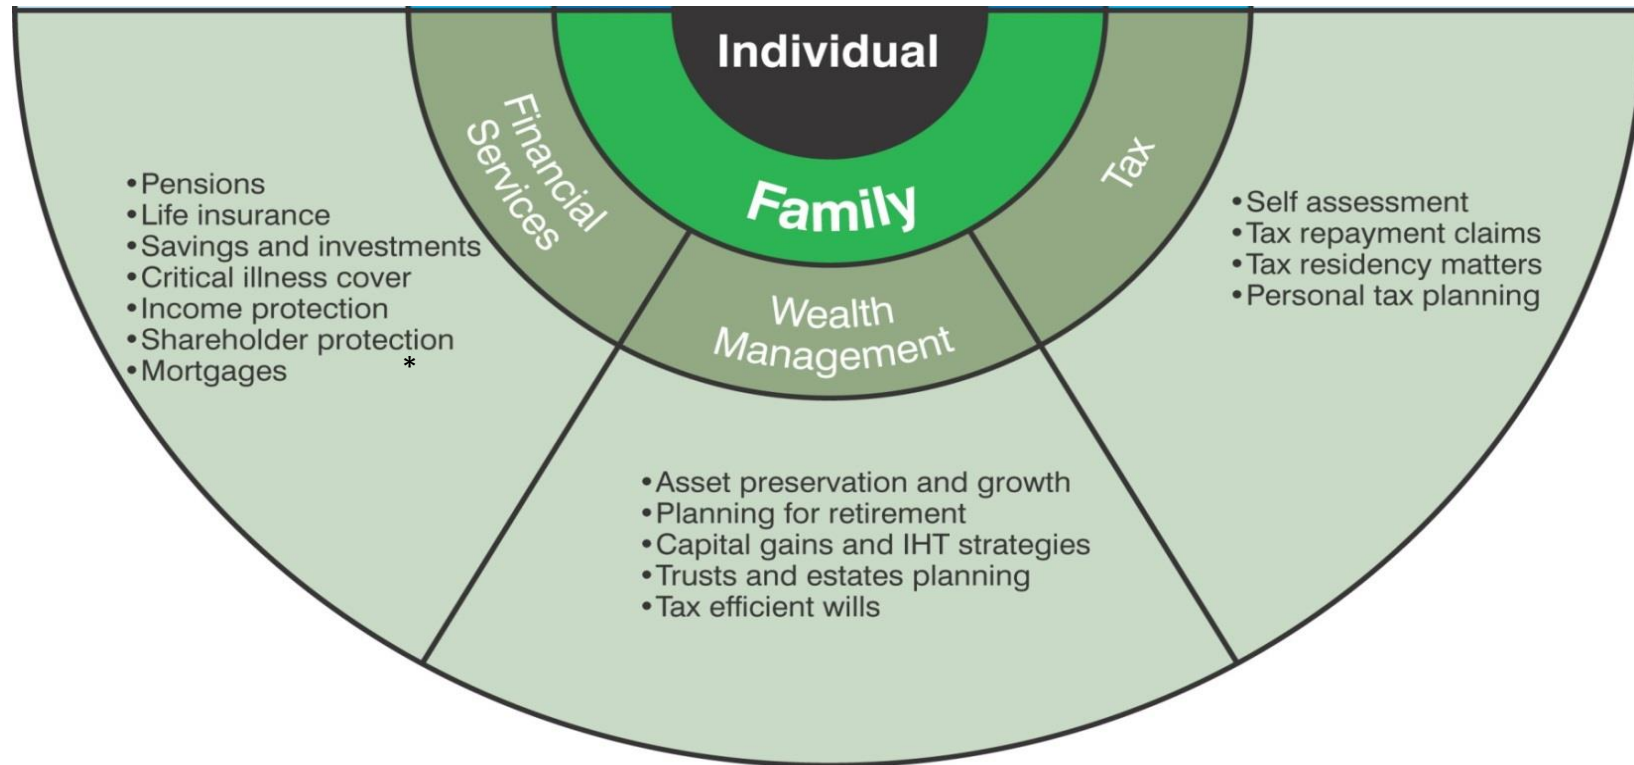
Individual

Family

Financial Services

Wealth Management

Tax

•Pensions
•Life insurance
•Savings and investments
•Critical illness cover
•Income protection
•Shareholder protection
•Mortgages *

•Self assessment
•Tax repayment claims
•Tax residency matters
•Personal tax planning

•Asset preservation and growth
•Planning for retirement
•Capital gains and IHT strategies
•Trusts and estates planning
•Tax efficient wills